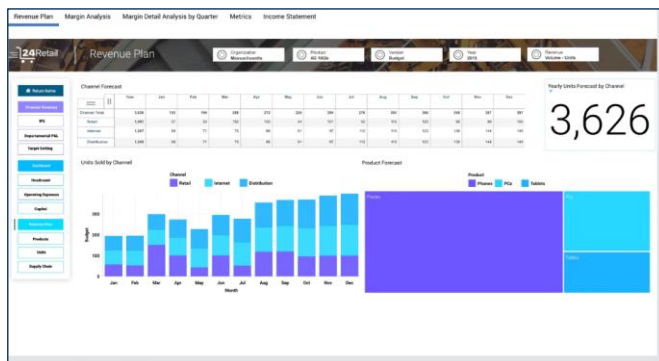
Revenue Plan | Margin Analysis | Margin Detail Analysis by Quarter | Metrics | Income Statement

24Retail | Revenue Plan

Organization Massachusetts | Product HD 1920x | Version Budget | Year 2019 | Revenue Volume - Units

Return Home
Financial Summary
KPI
Departmental P&L
Target Setting
Dashboard
Headcount
Operating Expenses
Capital
Revenue Plan
Products
Units
Supply Chain

Channel Forecast

| | Year | Jan | Feb | Mar | Apr | May | Jun | Jul | Aug | Sep | Oct | Nov | Dec |
|---|---|---|---|---|---|---|---|---|---|---|---|---|---|
| Channel Total | 3,626 | 195 | 198 | 289 | 272 | 220 | 284 | 276 | 304 | 360 | 358 | 387 | 391 |
| Retail | 1,061 | 57 | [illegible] | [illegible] | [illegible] | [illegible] | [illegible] | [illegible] | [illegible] | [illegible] | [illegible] | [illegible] | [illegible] |
| Internet | 1,287 | 69 | 71 | 73 | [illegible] | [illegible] | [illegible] | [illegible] | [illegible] | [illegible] | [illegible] | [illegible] | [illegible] |
| Distribution | 1,308 | 69 | 71 | 73 | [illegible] | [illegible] | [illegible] | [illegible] | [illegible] | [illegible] | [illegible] | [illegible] | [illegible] |

Yearly Units Forecast by Channel

3,626

Units Sold by Channel

Channel
Retail | Internet | Distribution

Budget
300
200
100
0

Jan Feb Mar Apr May Jun Jul Aug Sep Oct Nov Dec
Month

Product Forecast

Product
Phones | PCs | Tablets

Phones
PCs
Tablets